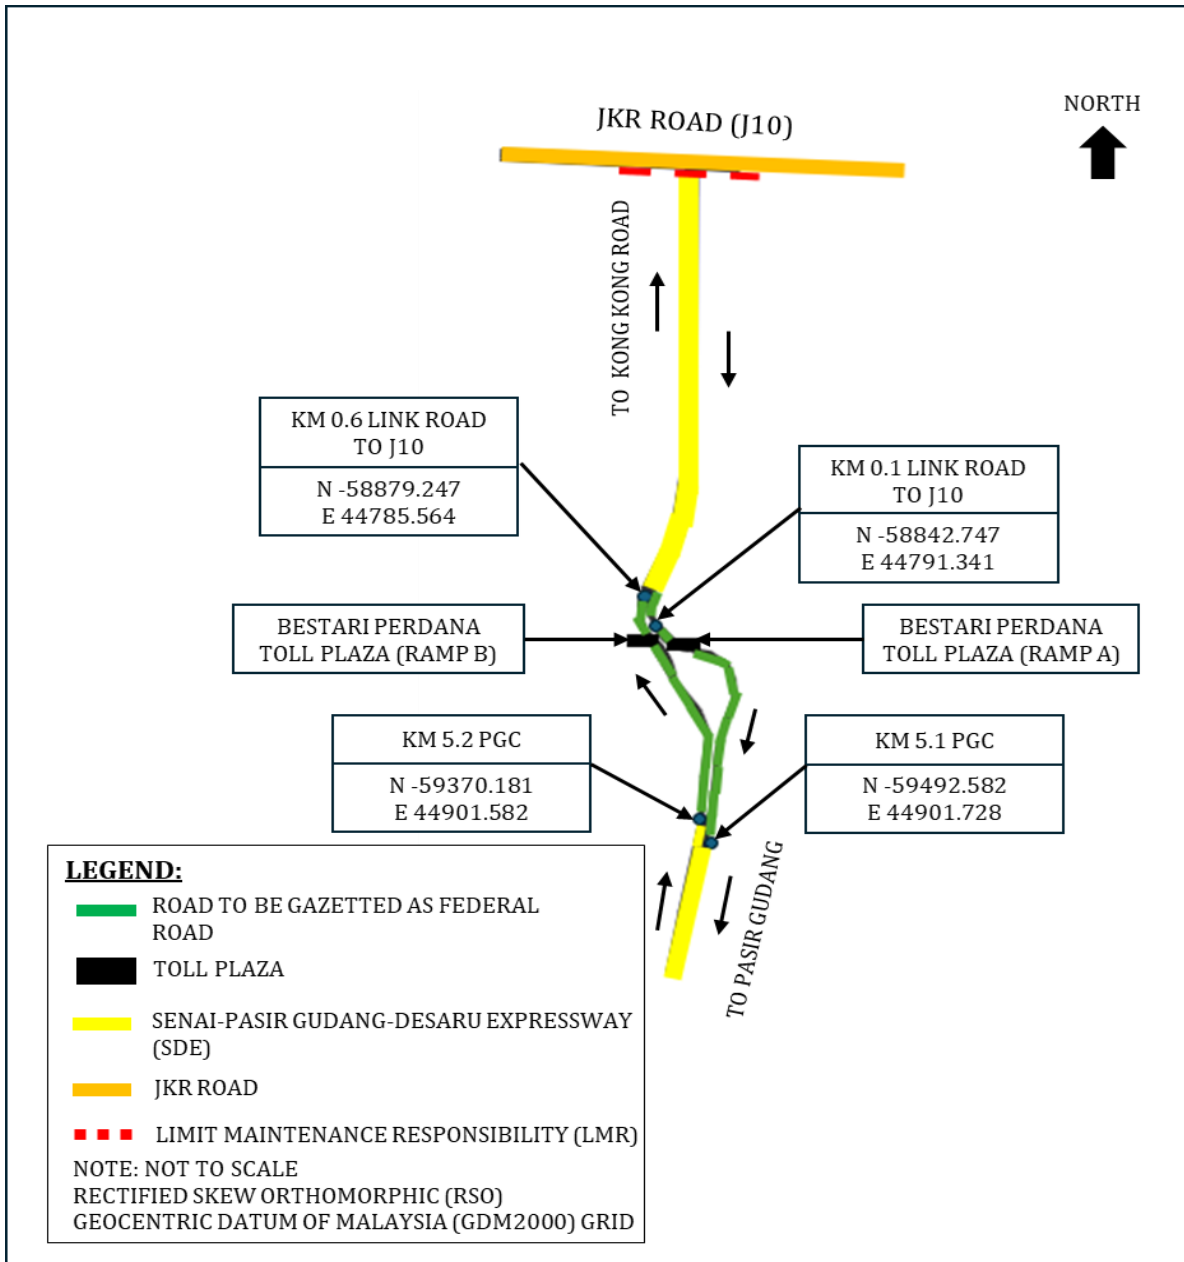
JKR ROAD (J10)

NORTH

TO KONG KONG ROAD

KM 0.6 LINK ROAD TO J10

N -58879.247
E 44785.564

KM 0.1 LINK ROAD TO J10

N -58842.747
E 44791.341

BESTARI PERDANA TOLL PLAZA (RAMP B)

BESTARI PERDANA TOLL PLAZA (RAMP A)

KM 5.2 PGC

N -59370.181
E 44901.582

KM 5.1 PGC

N -59492.582
E 44901.728

TO PASIR GUDANG

LEGEND:

ROAD TO BE GAZETTED AS FEDERAL ROAD

TOLL PLAZA

SENAI-PASIR GUDANG-DESARU EXPRESSWAY (SDE)

JKR ROAD

LIMIT MAINTENANCE RESPONSIBILITY (LMR)

NOTE: NOT TO SCALE
RECTIFIED SKEW ORTHOMORPHIC (RSO)
GEOCENTRIC DATUM OF MALAYSIA (GDM2000) GRID